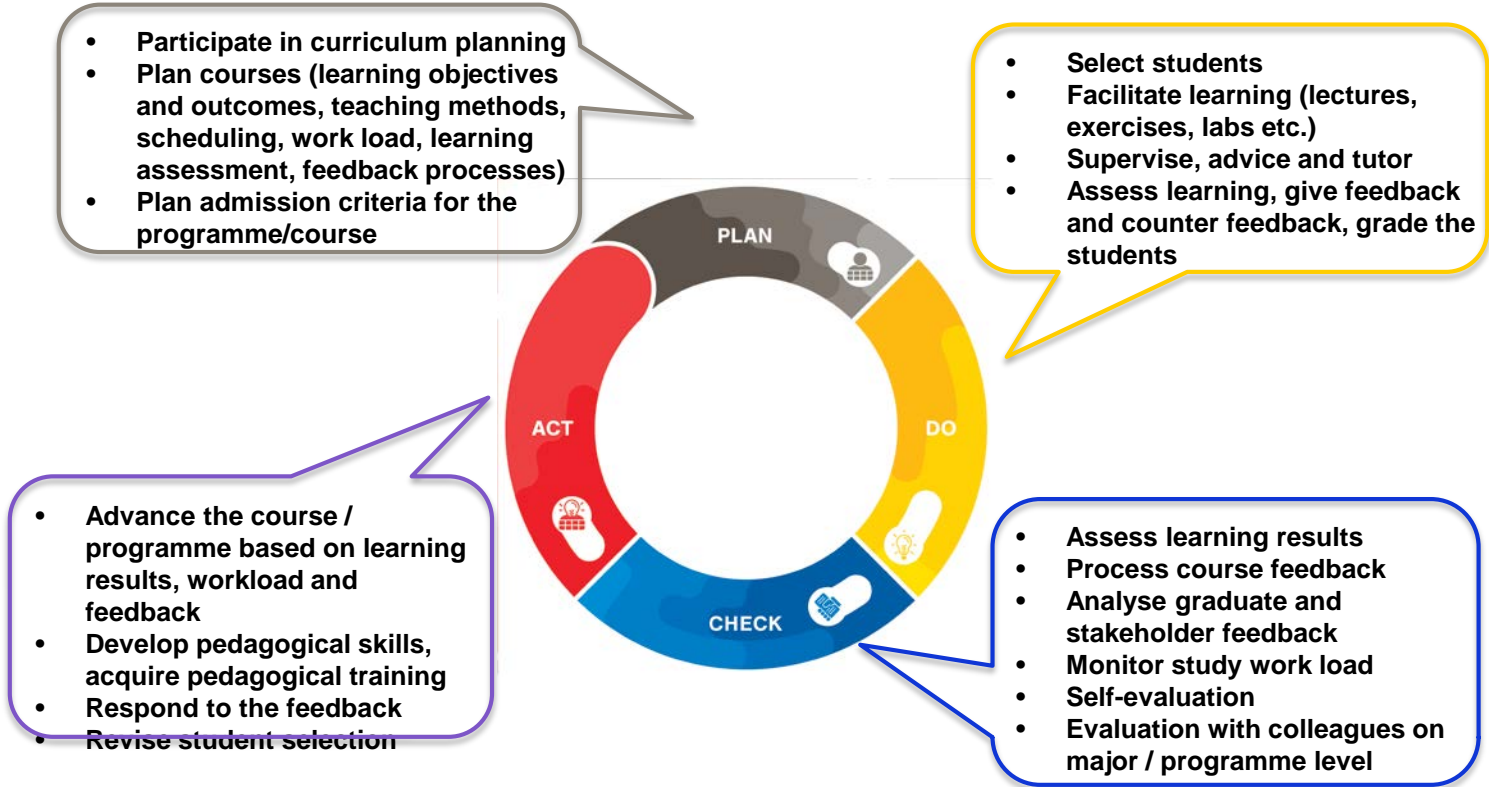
- Participate in curriculum planning
- Plan courses (learning objectives and outcomes, teaching methods, scheduling, work load, learning assessment, feedback processes)
- Plan admission criteria for the programme/course

- Select students
- Facilitate learning (lectures, exercises, labs etc.)
- Supervise, advice and tutor
- Assess learning, give feedback and counter feedback, grade the students

PLAN

ACT

DO

CHECK

- Advance the course / programme based on learning results, workload and feedback
- Develop pedagogical skills, acquire pedagogical training
- Respond to the feedback
- Revise student selection

- Assess learning results
- Process course feedback
- Analyse graduate and stakeholder feedback
- Monitor study work load
- Self-evaluation
- Evaluation with colleagues on major / programme level